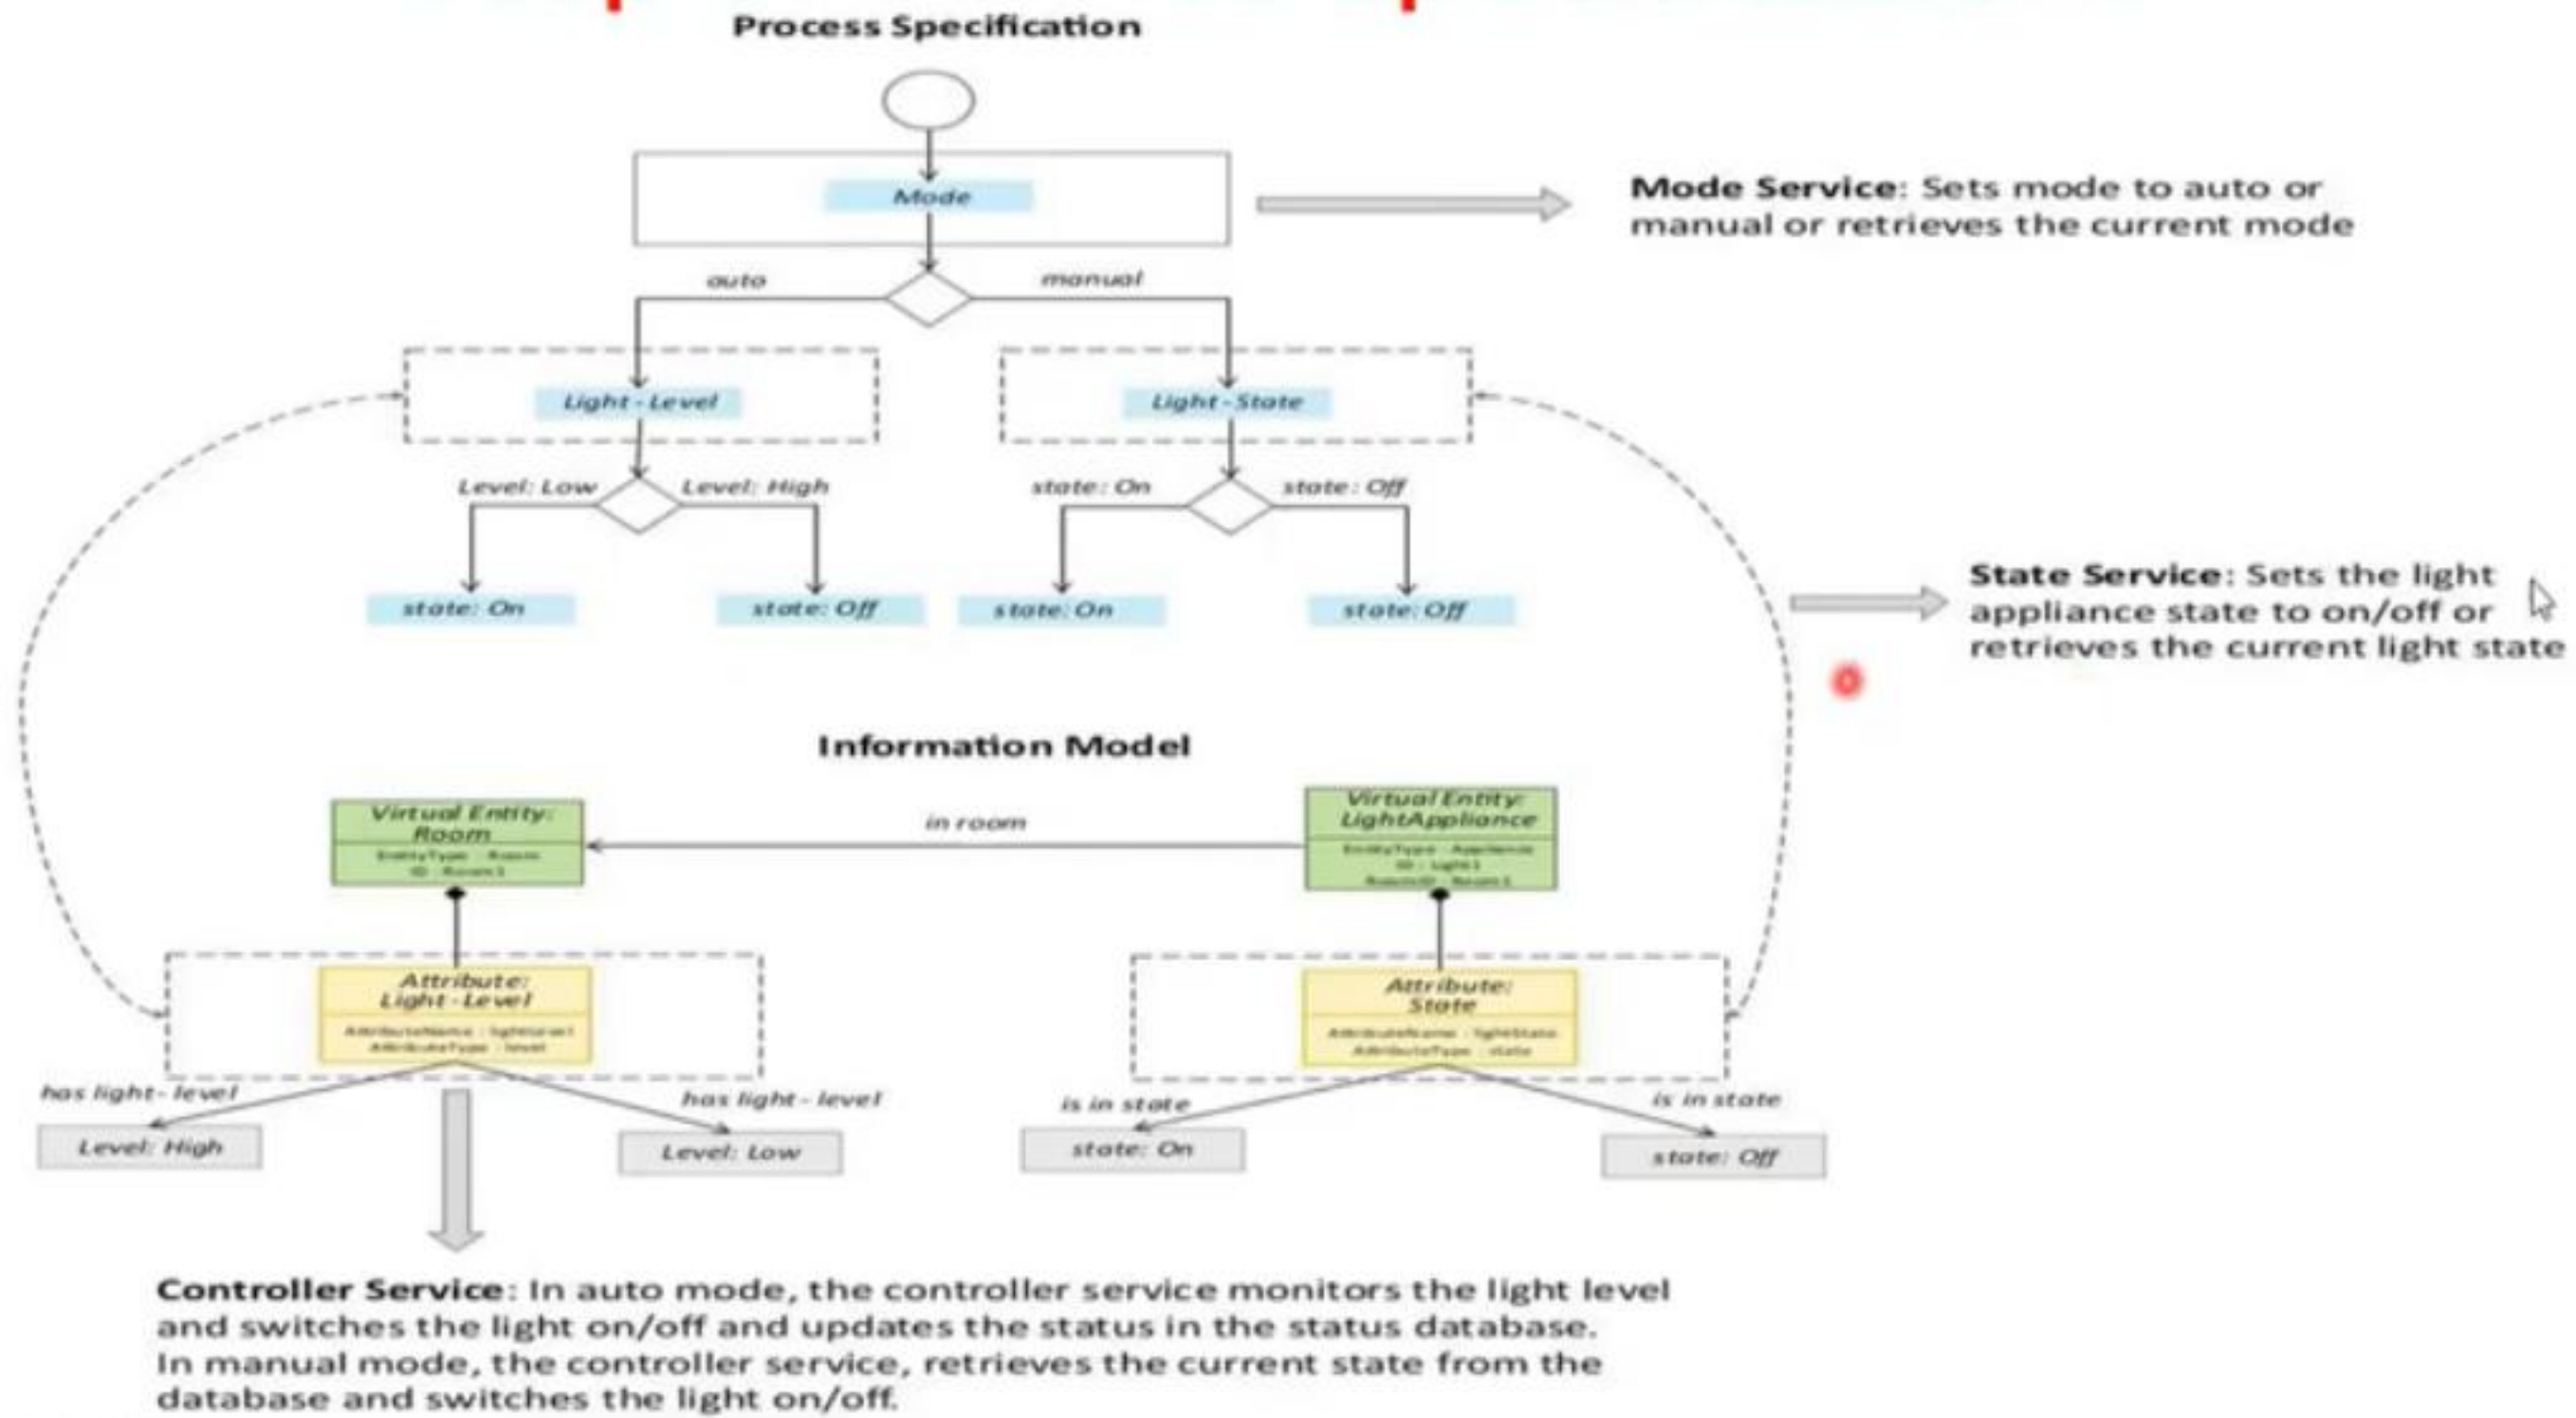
Process Specification

Mode

auto

manual

Light - Level

Light - State

Level: Low

Level: High

state: On

state: Off

state: On

state: Off

state: On

state: Off

Mode Service: Sets mode to auto or manual or retrieves the current mode

State Service: Sets the light appliance state to on/off or retrieves the current light state

Information Model

Virtual Entity: Room

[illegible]

in room

Virtual Entity: LightAppliance

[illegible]

Attribute: Light - Level

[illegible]

Attribute: State

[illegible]

has light - level

has light - level

is in state

is in state

Level: High

Level: Low

state: On

state: Off

Controller Service: In auto mode, the controller service monitors the light level and switches the light on/off and updates the status in the status database. In manual mode, the controller service, retrieves the current state from the database and switches the light on/off.